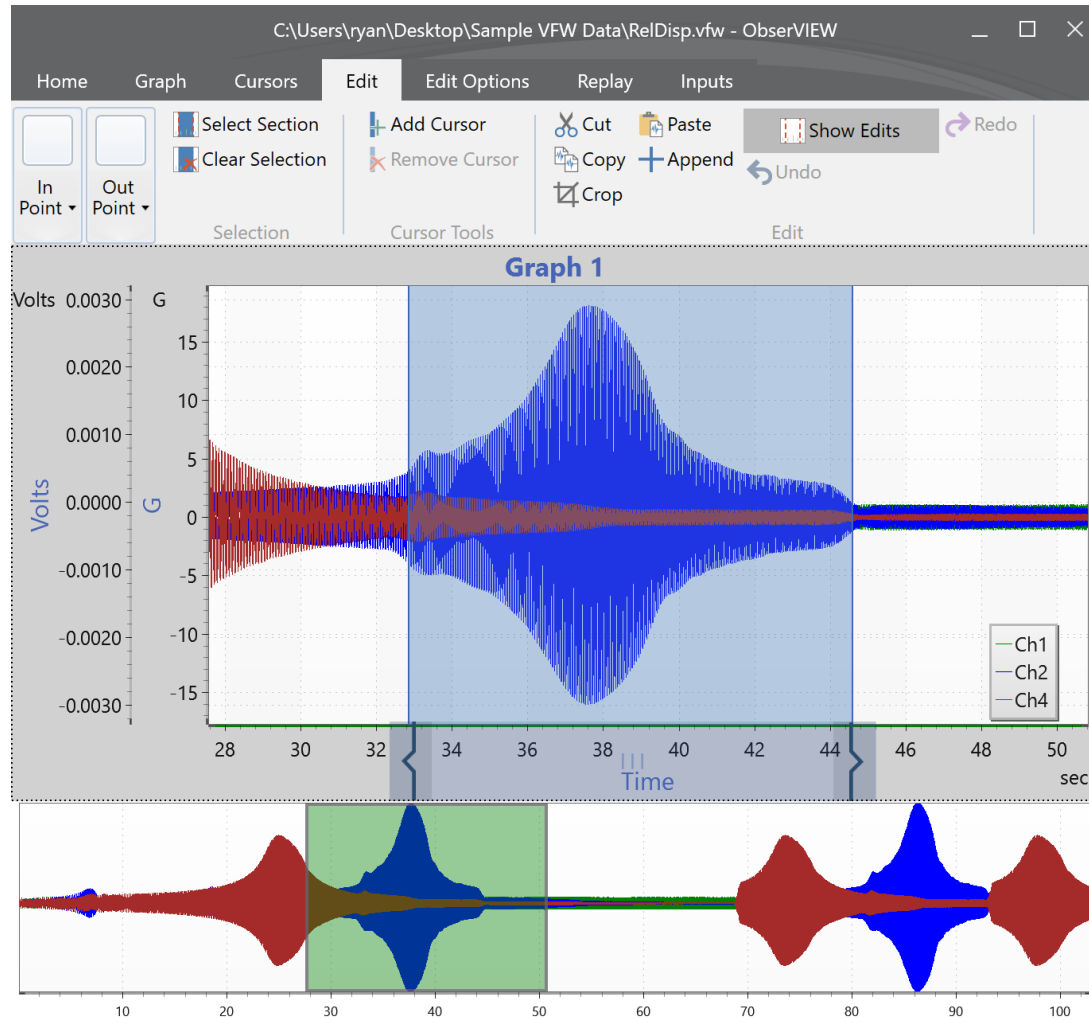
C:\Users\ryan\Desktop\Sample VFW Data\RelDisp.vfw - ObserVIEW

Home Graph Cursors Edit Edit Options Replay Inputs

In Point ▾
Out Point ▾
Select Section
Clear Selection
Selection
Add Cursor
Remove Cursor
Cursor Tools
Cut
Copy
Crop
Paste
Append
Show Edits
Redo
Undo
Edit

Graph 1

Volts 0.0030 0.0020 0.0010 0.0000 -0.0010 -0.0020 -0.0030
Volts
G 15 10 5 0 -5 -10 -15
G

Ch1
Ch2
Ch4

28 30 32 34 36 38 40 42 44 46 48 50
Time
sec

10 20 30 40 50 60 70 80 90 100